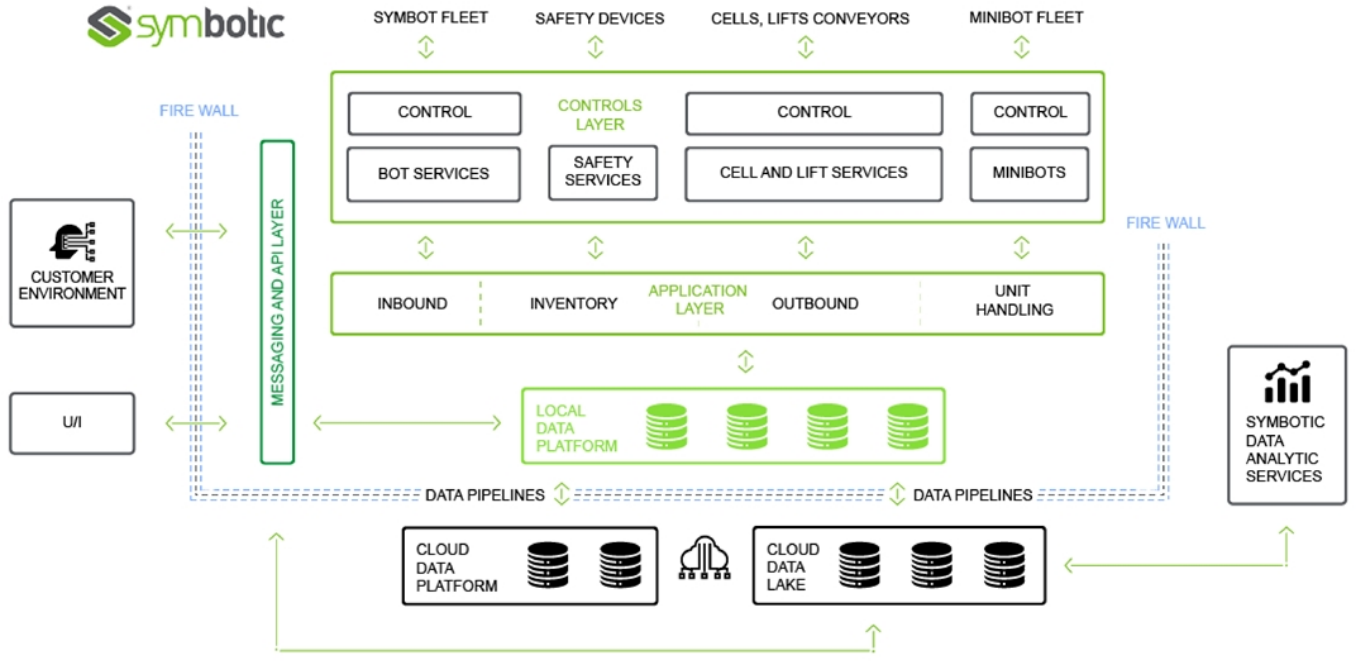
symbotic

SYMBOT FLEET

SAFETY DEVICES

CELLS, LIFTS CONVEYORS

MINIBOT FLEET

FIRE WALL

CONTROL

CONTROLS LAYER

CONTROL

CONTROL

BOT SERVICES

SAFETY SERVICES

CELL AND LIFT SERVICES

MINIBOTS

FIRE WALL

CUSTOMER ENVIRONMENT

MESSAGING AND API LAYER

INBOUND

INVENTORY

APPLICATION LAYER

OUTBOUND

UNIT HANDLING

U/I

LOCAL DATA PLATFORM

SYMBOTIC DATA ANALYTIC SERVICES

DATA PIPELINES

DATA PIPELINES

CLOUD DATA PLATFORM

CLOUD DATA LAKE